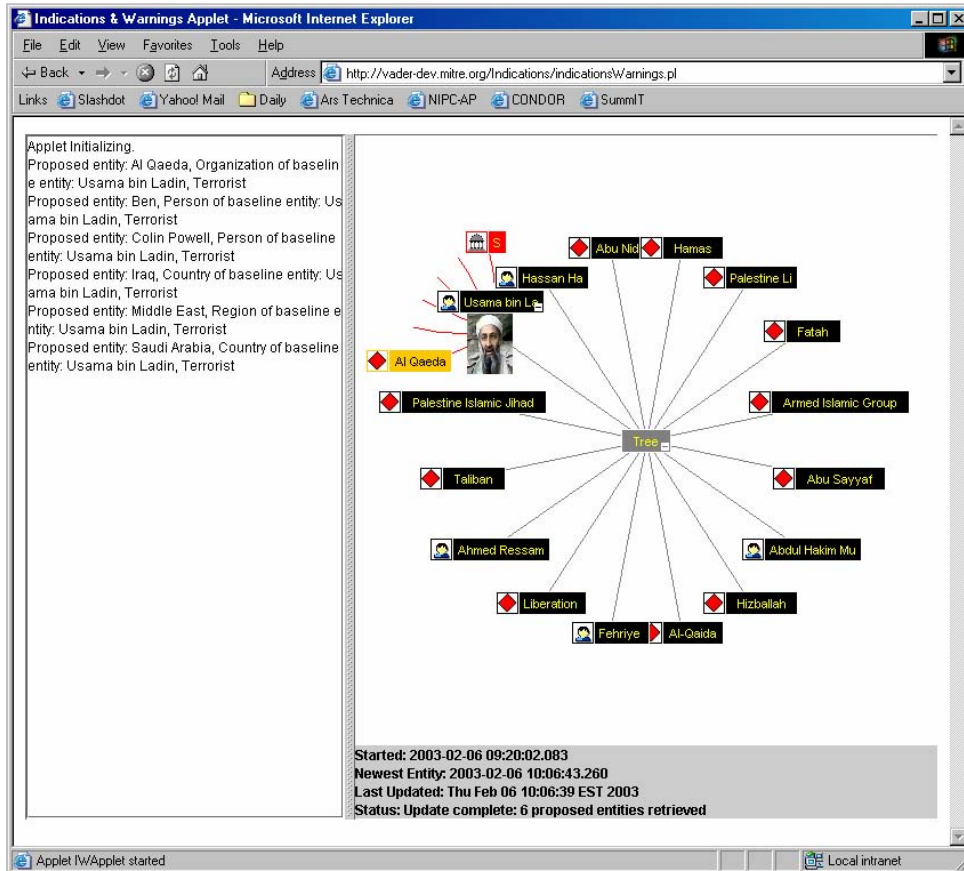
Indications & Warnings Applet - Microsoft Internet Explorer

File Edit View Favorites Tools Help

Back Address http://vader-dev.mitre.org/Indications/indicationsWarnings.pl

Links Slashdot Yahoo! Mail Daily Ars Technica NIPC-AP CONDOR SummIT

Applet Initializing.
Proposed entity: Al Qaeda, Organization of baseline entity: Usama bin Ladin, Terrorist
Proposed entity: Ben, Person of baseline entity: Usama bin Ladin, Terrorist
Proposed entity: Colin Powell, Person of baseline entity: Usama bin Ladin, Terrorist
Proposed entity: Iraq, Country of baseline entity: Usama bin Ladin, Terrorist
Proposed entity: Middle East, Region of baseline entity: Usama bin Ladin, Terrorist
Proposed entity: Saudi Arabia, Country of baseline entity: Usama bin Ladin, Terrorist

S
Hassan Ha
Usama bin La
Al Qaeda
Abu Nid
Hamas
Palestine Li
Fatah
Palestine Islamic Jihad
Armed Islamic Group
Tree
Taliban
Abu Sayyaf
Ahmed Ressam
Abdul Hakim Mu
Liberation
Hizballah
Fehriye
Al-Qaida

Started: 2003-02-06 09:20:02.083
Newest Entity: 2003-02-06 10:06:43.260
Last Updated: Thu Feb 06 10:06:39 EST 2003
Status: Update complete: 6 proposed entities retrieved

Applet IWApplet started
Local intranet